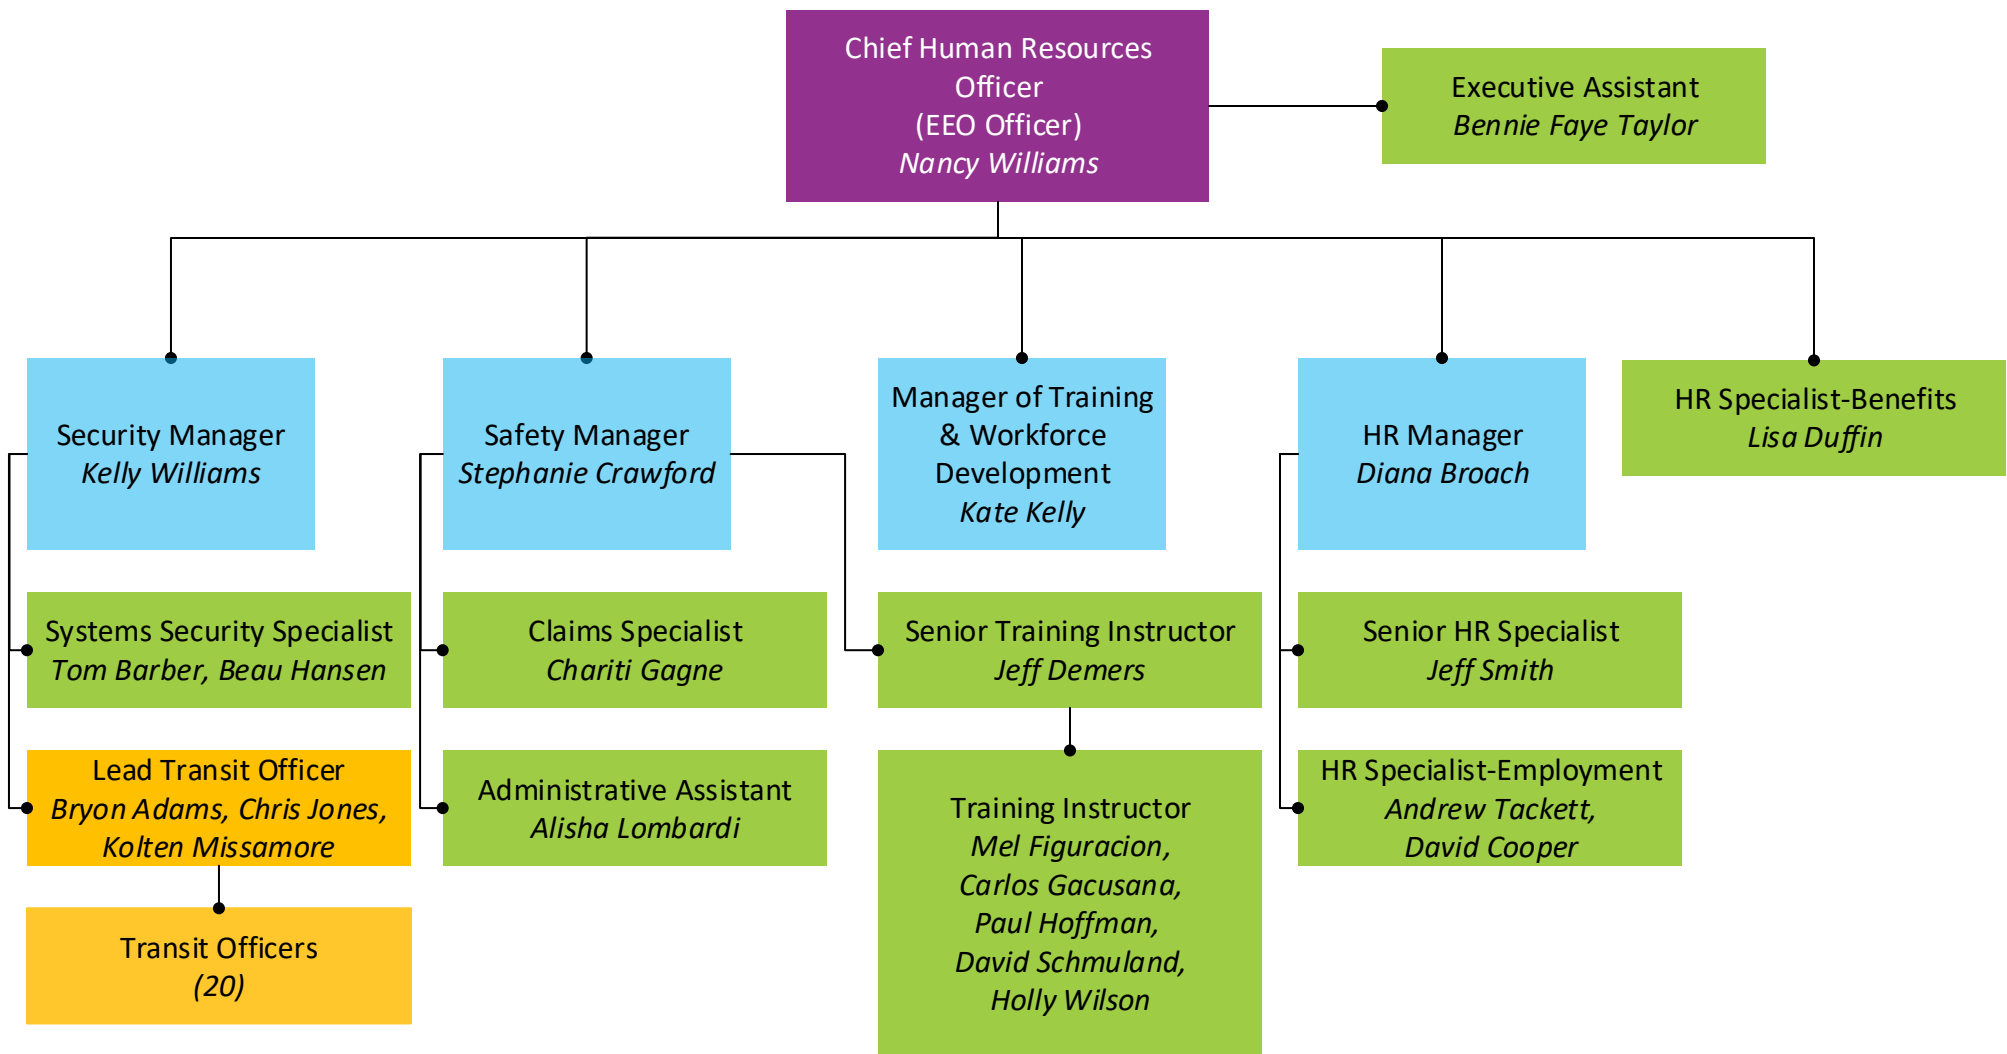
Chief Human Resources Officer
(EEO Officer)
*Nancy Williams*

Executive Assistant
*Bennie Faye Taylor*

Security Manager
*Kelly Williams*

Safety Manager
*Stephanie Crawford*

Manager of Training & Workforce Development
*Kate Kelly*

HR Manager
*Diana Broach*

HR Specialist-Benefits
*Lisa Duffin*

Systems Security Specialist
*Tom Barber, Beau Hansen*

Claims Specialist
*Chariti Gagne*

Senior Training Instructor
*Jeff Demers*

Senior HR Specialist
*Jeff Smith*

Lead Transit Officer
*Bryon Adams, Chris Jones, Kolten Missamore*

Administrative Assistant
*Alisha Lombardi*

Training Instructor
*Mel Figuracion, Carlos Gacusana, Paul Hoffman, David Schmuland, Holly Wilson*

HR Specialist-Employment
*Andrew Tackett, David Cooper*

Transit Officers
*(20)*